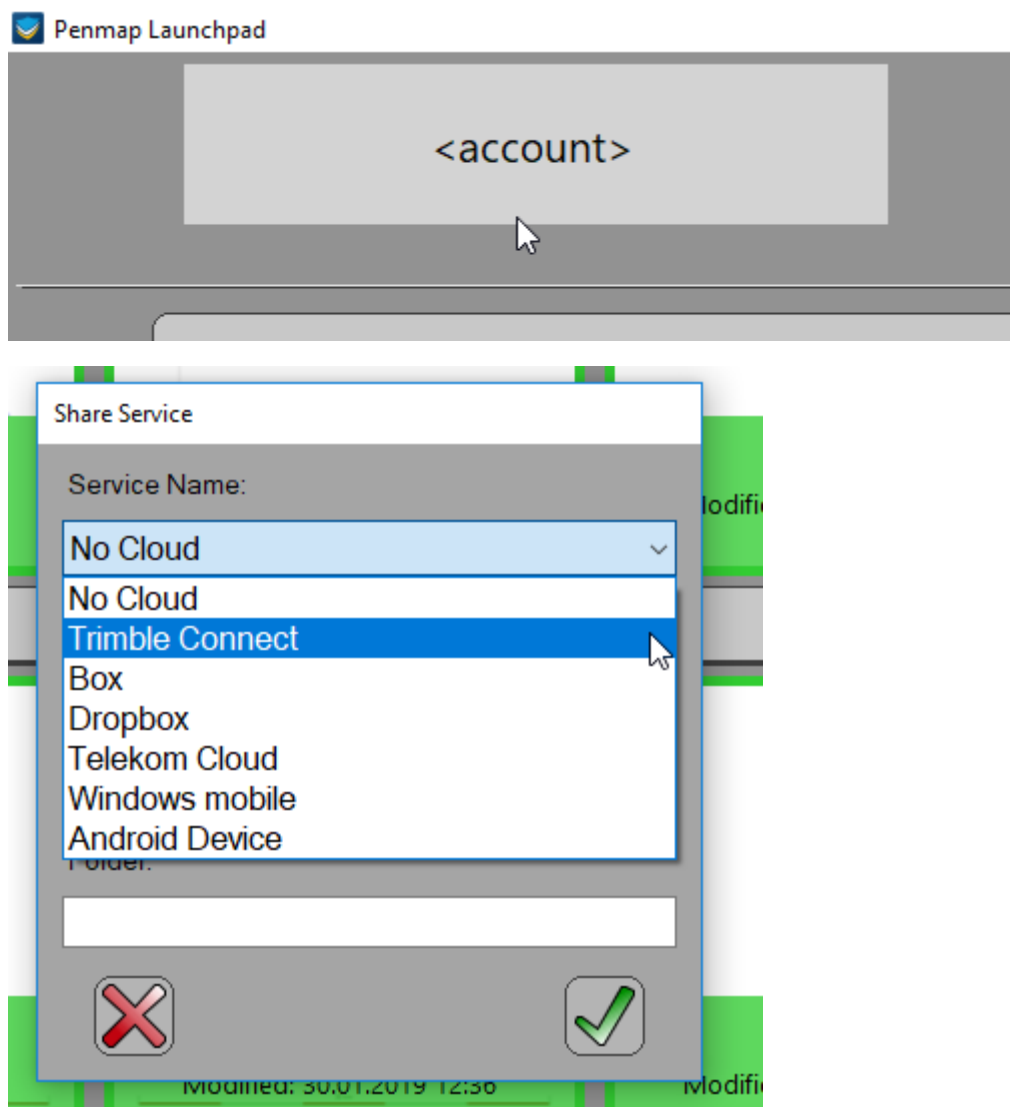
Penmap Launchpad

<account>

Share Service

Service Name:

No Cloud

No Cloud
Trimble Connect
Box
Dropbox
Telekom Cloud
Windows mobile
Android Device

Folder:

lodifi

Modified: 30.01.2019 12:36

Modifi